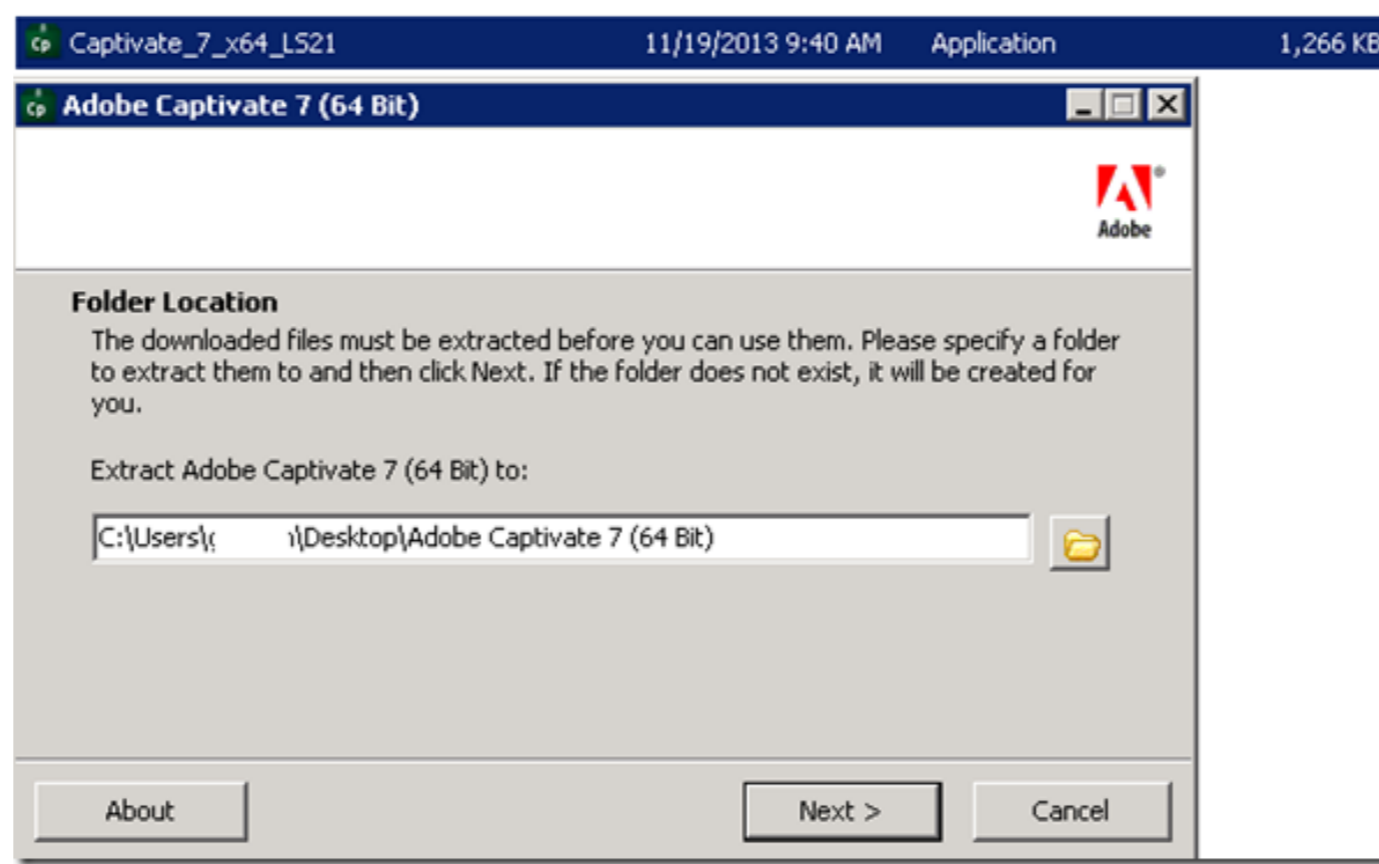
Cp Captivate_7_x64_LS21 11/19/2013 9:40 AM Application 1,266 KB

Cp Adobe Captivate 7 (64 Bit)

Adobe

Folder Location

The downloaded files must be extracted before you can use them. Please specify a folder to extract them to and then click Next. If the folder does not exist, it will be created for you.

Extract Adobe Captivate 7 (64 Bit) to:

C:\Users\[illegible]\Desktop\Adobe Captivate 7 (64 Bit)

About

Next >

Cancel